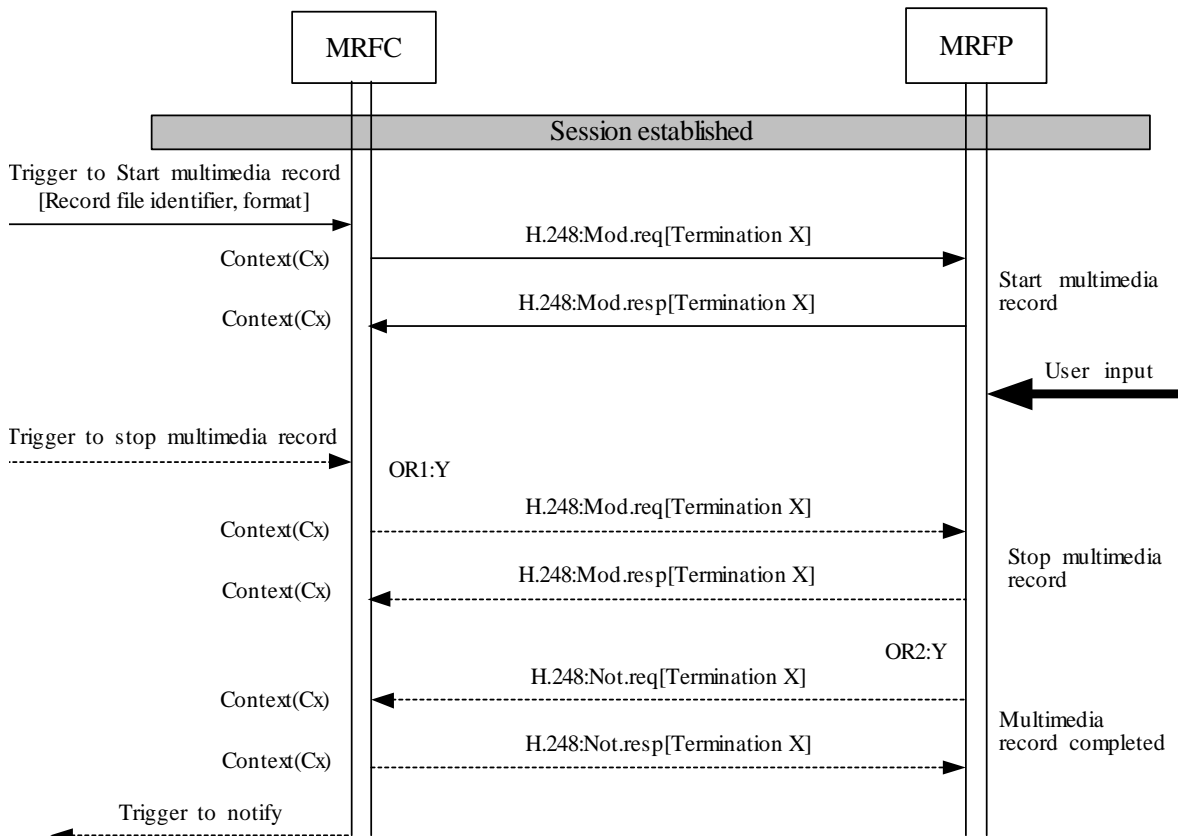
MRFC

MRFP

Session established

Trigger to Start multimedia record [Record file identifier, format]

H.248:Mod.req[Termination X]

Context(Cx)

Start multimedia record

H.248:Mod.resp[Termination X]

Context(Cx)

User input

Trigger to stop multimedia record

OR1:Y

H.248:Mod.req[Termination X]

Context(Cx)

Stop multimedia record

H.248:Mod.resp[Termination X]

Context(Cx)

OR2:Y

H.248:Not.req[Termination X]

Context(Cx)

Multimedia record completed

H.248:Not.resp[Termination X]

Context(Cx)

Trigger to notify